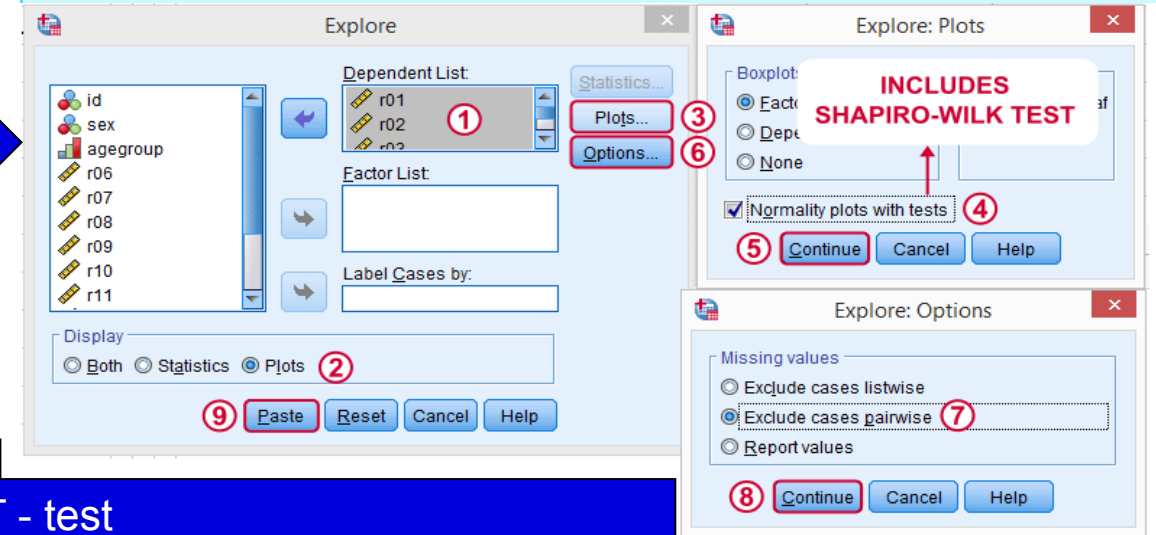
Explore

id
sex
agegroup
r06
r07
r08
r09
r10
r11

Dependent List:
r01
r02
r03
①

Factor List:

Label Cases by:

Statistics...
Plots... ③
Options... ⑥

Display
Both Statistics Plots ②

⑨ Paste Reset Cancel Help

Explore: Plots

Boxplots
Facto
Depe
None

INCLUDES SHAPIRO-WILK TEST

af

Normality plots with tests ④

⑤ Continue Cancel Help

Explore: Options

Missing values
Exclude cases listwise
Exclude cases pairwise ⑦
Report values

⑧ Continue Cancel Help

- test